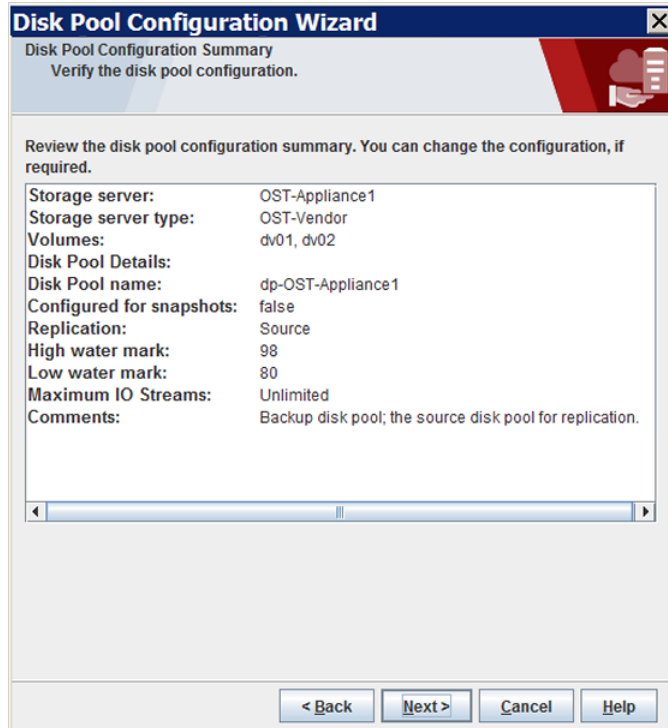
Disk Pool Configuration Wizard

Disk Pool Configuration Summary
Verify the disk pool configuration.

Review the disk pool configuration summary. You can change the configuration, if required.

| | |
|---|---|
| Storage server: | OST-Appliance1 |
| Storage server type: | OST-Vendor |
| Volumes: | dv01, dv02 |
| Disk Pool Details: | |
| Disk Pool name: | dp-OST-Appliance1 |
| Configured for snapshots: | false |
| Replication: | Source |
| High water mark: | 98 |
| Low water mark: | 80 |
| Maximum IO Streams: | Unlimited |
| Comments: | Backup disk pool; the source disk pool for replication. |

< Back
Next >
Cancel
Help